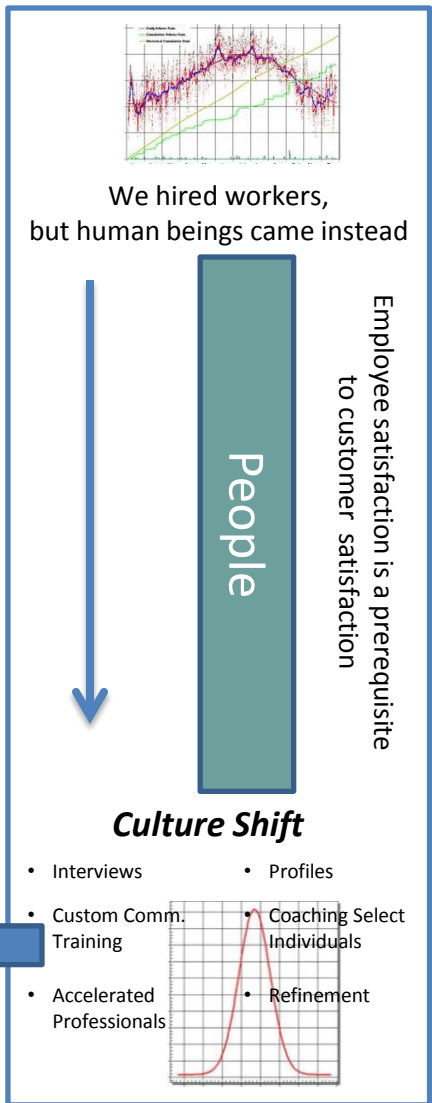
We hired workers, but human beings came instead

People

Employee satisfaction is a prerequisite to customer satisfaction

***Culture Shift***

- Interviews
- Profiles
- Custom Comm. Training
- Coaching Select Individuals
- Accelerated Professionals
- Refinement